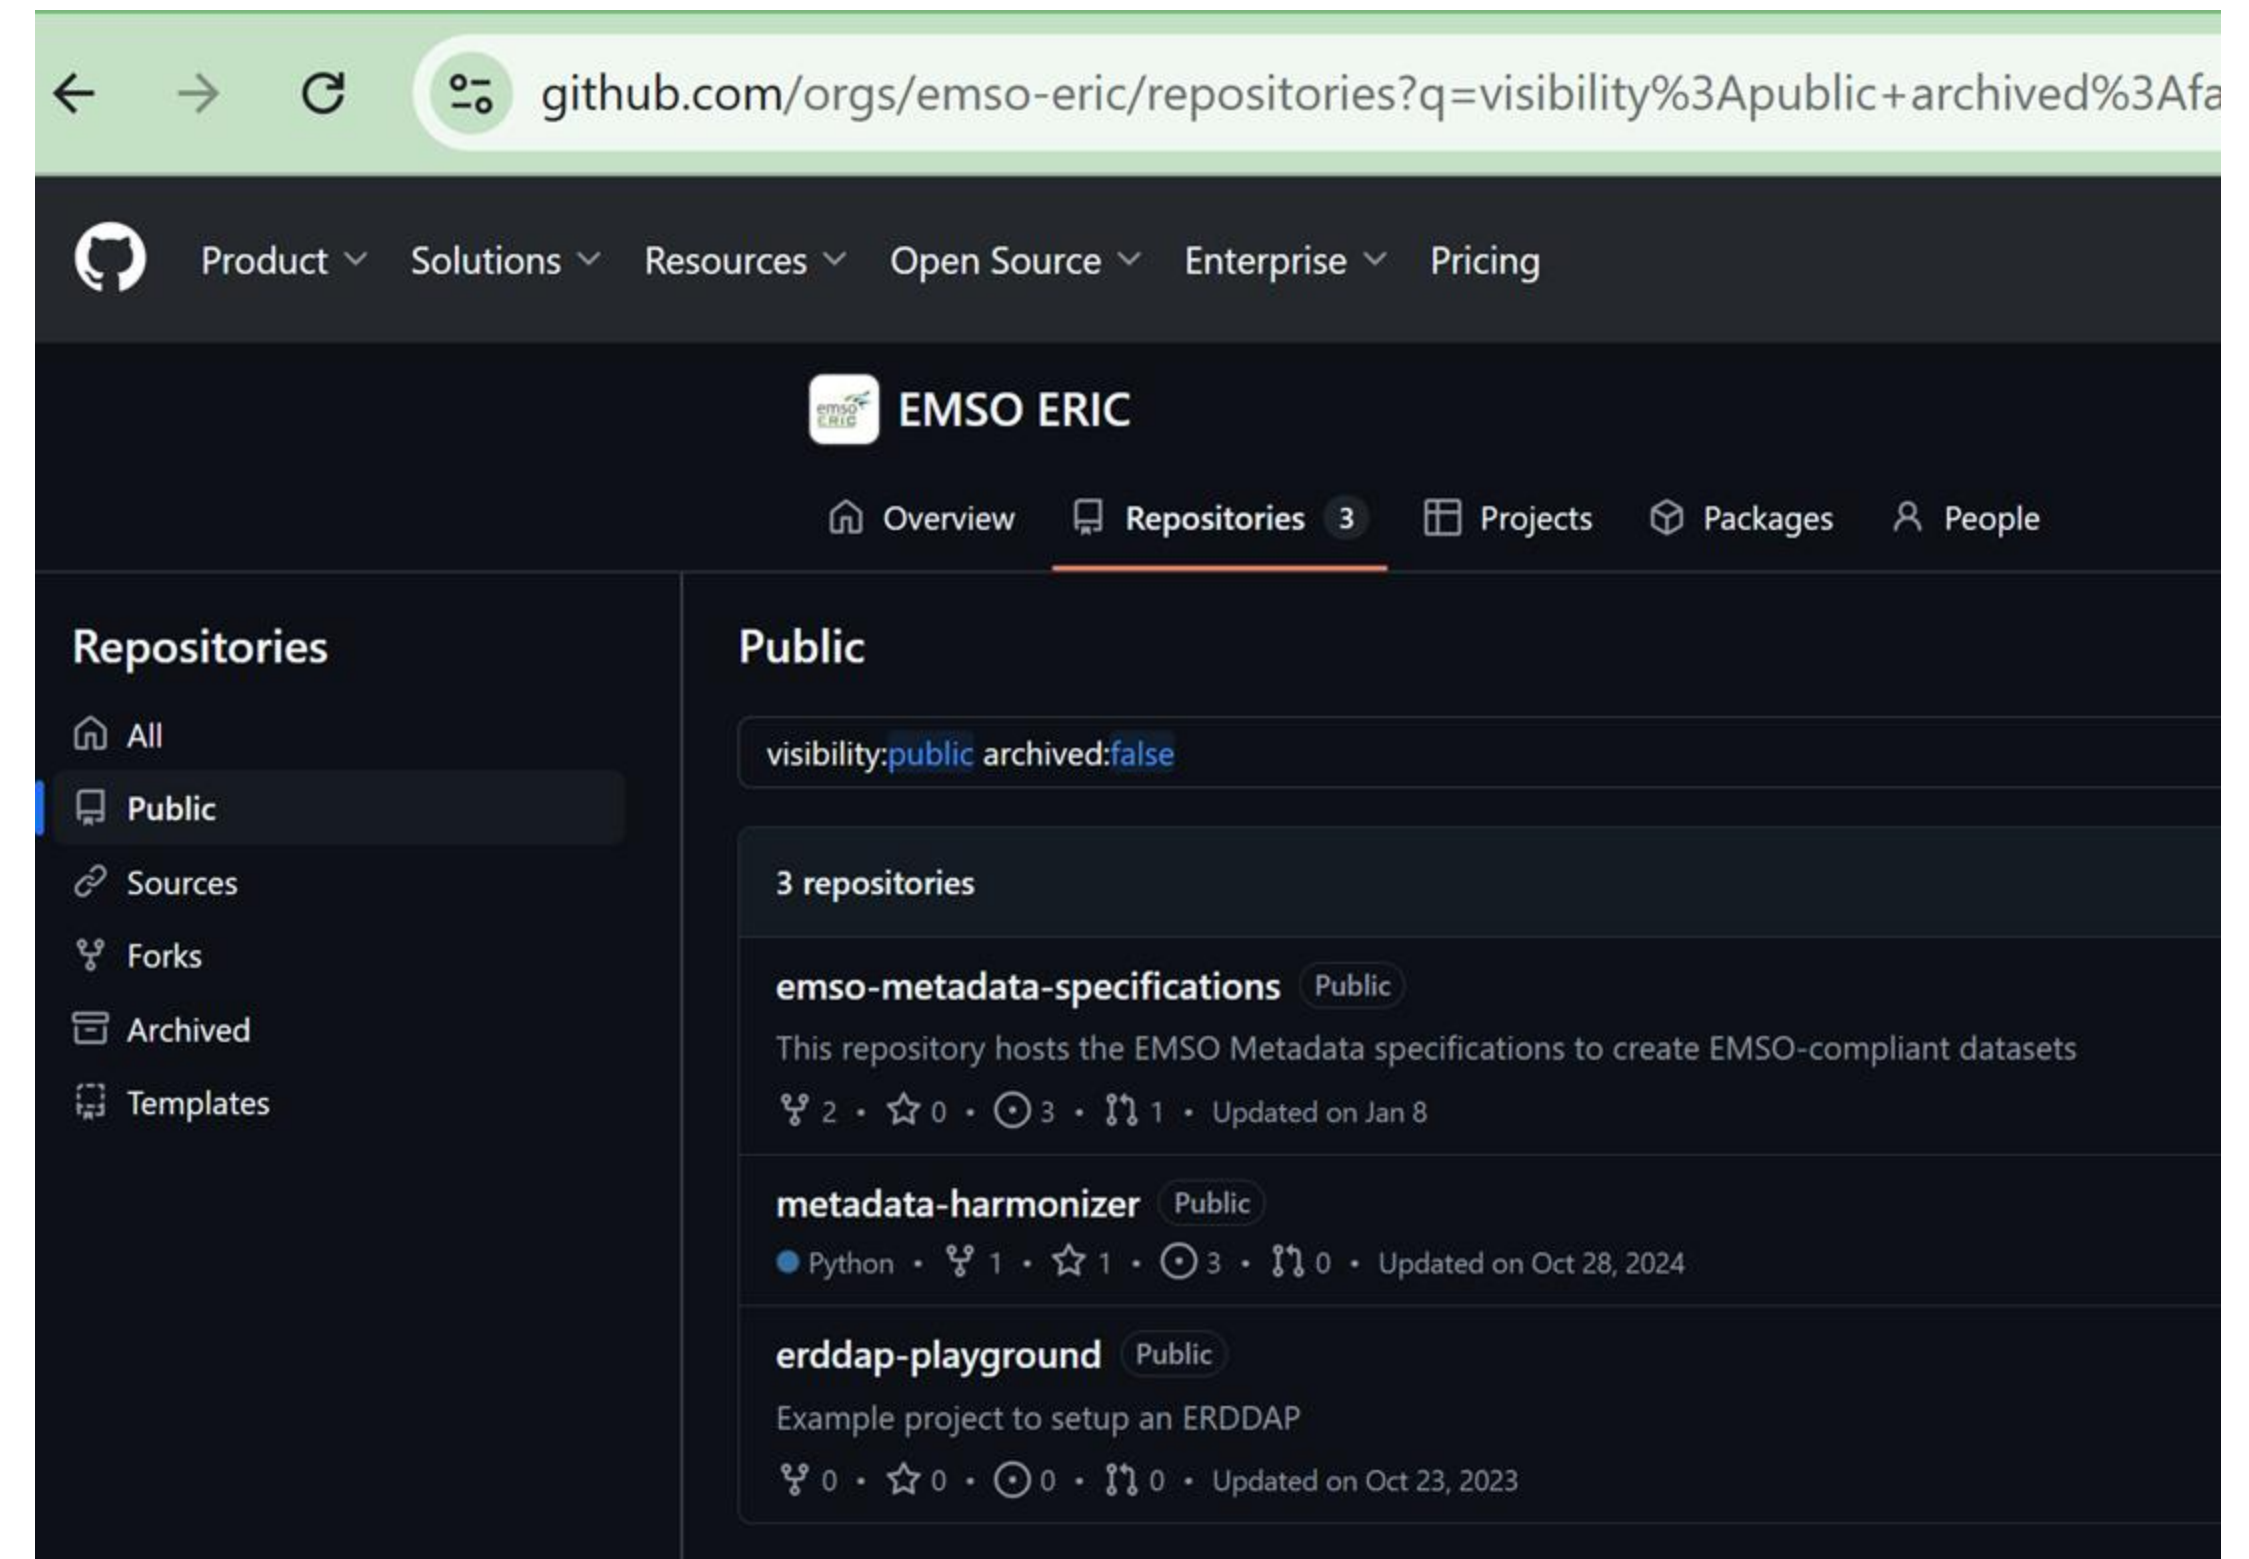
github.com/orgs/emso-eric/repositories?q=visibility%3Apublic+archived%3Afa

Product Solutions Resources Open Source Enterprise Pricing

EMSO ERIC

Overview Repositories 3 Projects Packages People

Repositories

All
Public
Sources
Forks
Archived
Templates

Public

visibility:public archived:false

3 repositories

emso-metadata-specifications Public
This repository hosts the EMSO Metadata specifications to create EMSO-compliant datasets
2 • 0 • 3 • 1 • Updated on Jan 8

metadata-harmonizer Public
Python • 1 • 1 • 3 • 0 • Updated on Oct 28, 2024

erddap-playground Public
Example project to setup an ERDDAP
0 • 0 • 0 • 0 • Updated on Oct 23, 2023